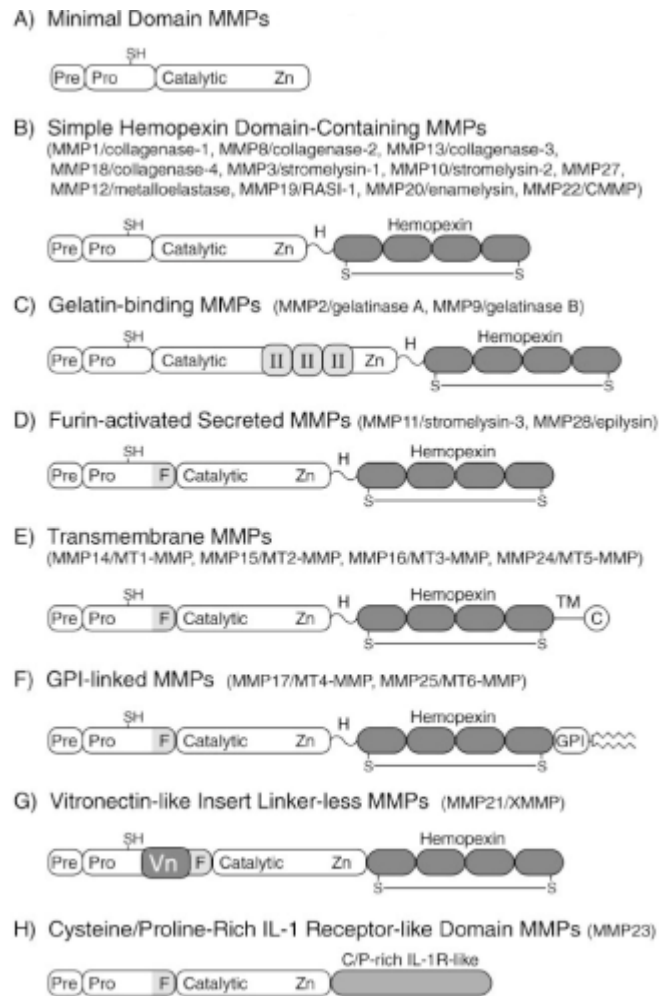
A) Minimal Domain MMPs

SH
Pre Pro Catalytic Zn

B) Simple Hemopexin Domain-Containing MMPs
(MMP1/collagenase-1, MMP8/collagenase-2, MMP13/collagenase-3, MMP18/collagenase-4, MMP3/stromelysin-1, MMP10/stromelysin-2, MMP27, MMP12/metalloelastase, MMP19/RASI-1, MMP20/enamelysin, MMP22/CMMP)

SH
Pre Pro Catalytic Zn H Hemopexin
S S

C) Gelatin-binding MMPs (MMP2/gelatinase A, MMP9/gelatinase B)

SH
Pre Pro Catalytic II II II Zn H Hemopexin
S S

D) Furin-activated Secreted MMPs (MMP11/stromelysin-3, MMP28/epilysin)

SH
Pre Pro F Catalytic Zn H Hemopexin
S S

E) Transmembrane MMPs
(MMP14/MT1-MMP, MMP15/MT2-MMP, MMP16/MT3-MMP, MMP24/MT5-MMP)

SH
Pre Pro F Catalytic Zn H Hemopexin TM C
S S

F) GPI-linked MMPs (MMP17/MT4-MMP, MMP25/MT6-MMP)

SH
Pre Pro F Catalytic Zn H Hemopexin GPI
S S

G) Vitronectin-like Insert Linker-less MMPs (MMP21/XMMP)

SH
Pre Pro Vn F Catalytic Zn Hemopexin
S S

H) Cysteine/Proline-Rich IL-1 Receptor-like Domain MMPs (MMP23)

Pre Pro F Catalytic Zn C/P-rich IL-1R-like